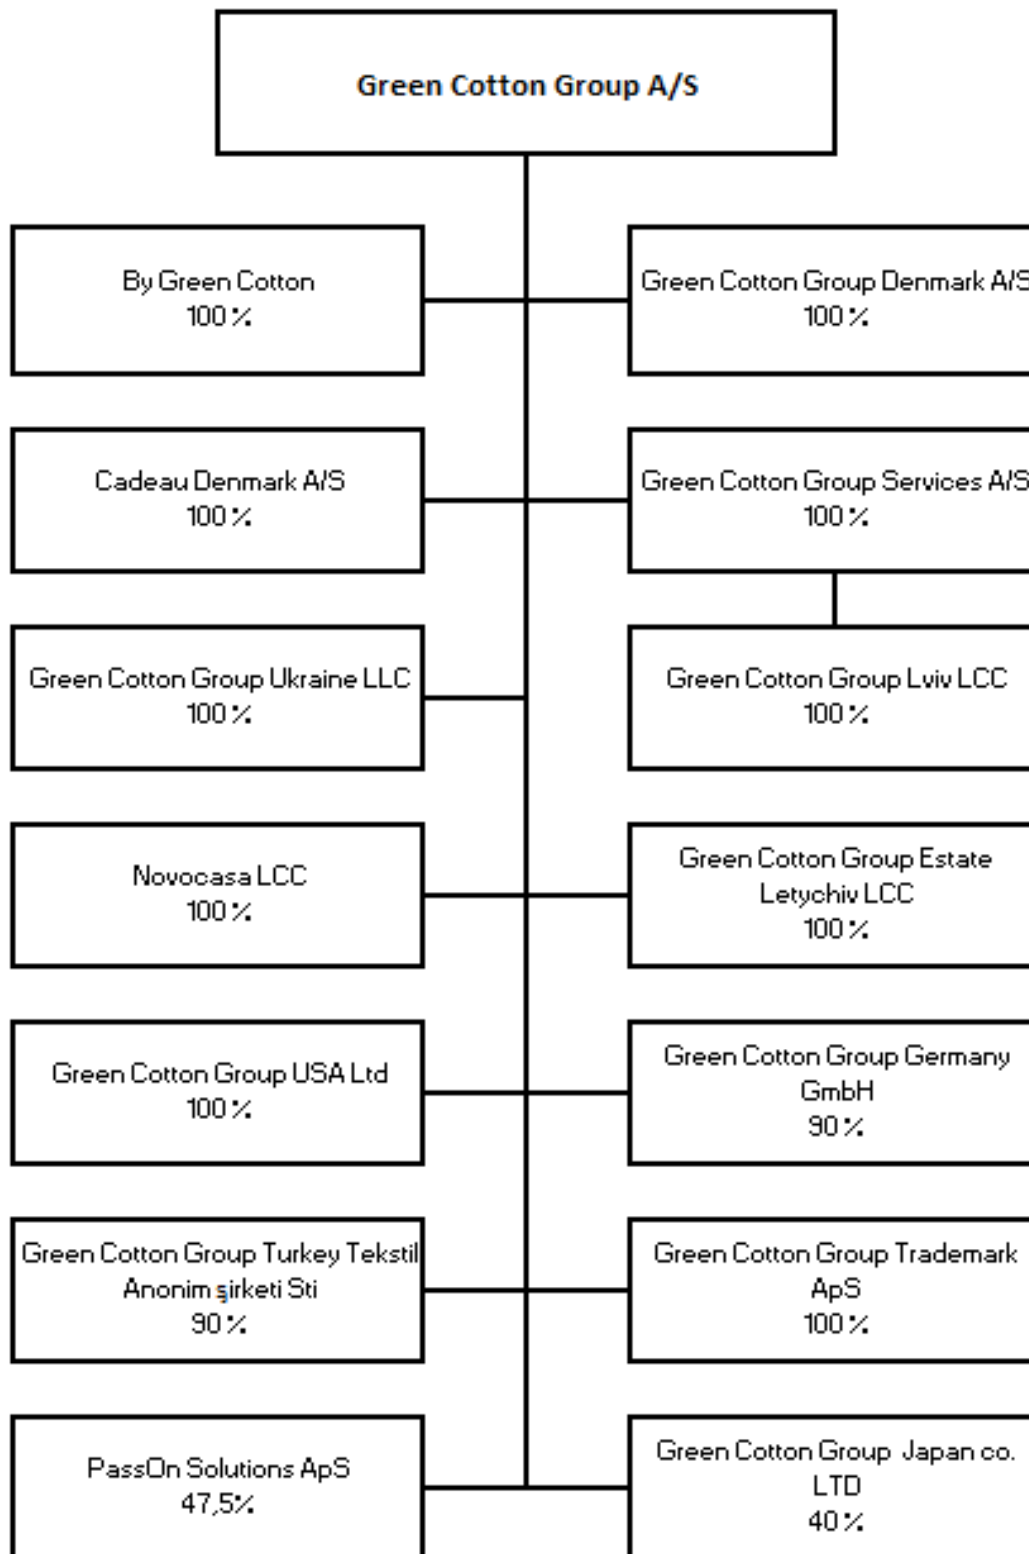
Green Cotton Group A/S

By Green Cotton
100 %

Green Cotton Group Denmark A/S
100 %

Cadeau Denmark A/S
100 %

Green Cotton Group Services A/S
100 %

Green Cotton Group Ukraine LLC
100 %

Green Cotton Group Lviv LCC
100 %

Novocasa LCC
100 %

Green Cotton Group Estate Letychiv LCC
100 %

Green Cotton Group USA Ltd
100 %

Green Cotton Group Germany GmbH
90 %

Green Cotton Group Turkey Tekstil Anonim şirketi Sti
90 %

Green Cotton Group Trademark ApS
100 %

PassOn Solutions ApS
47,5%

Green Cotton Group Japan co. LTD
40 %